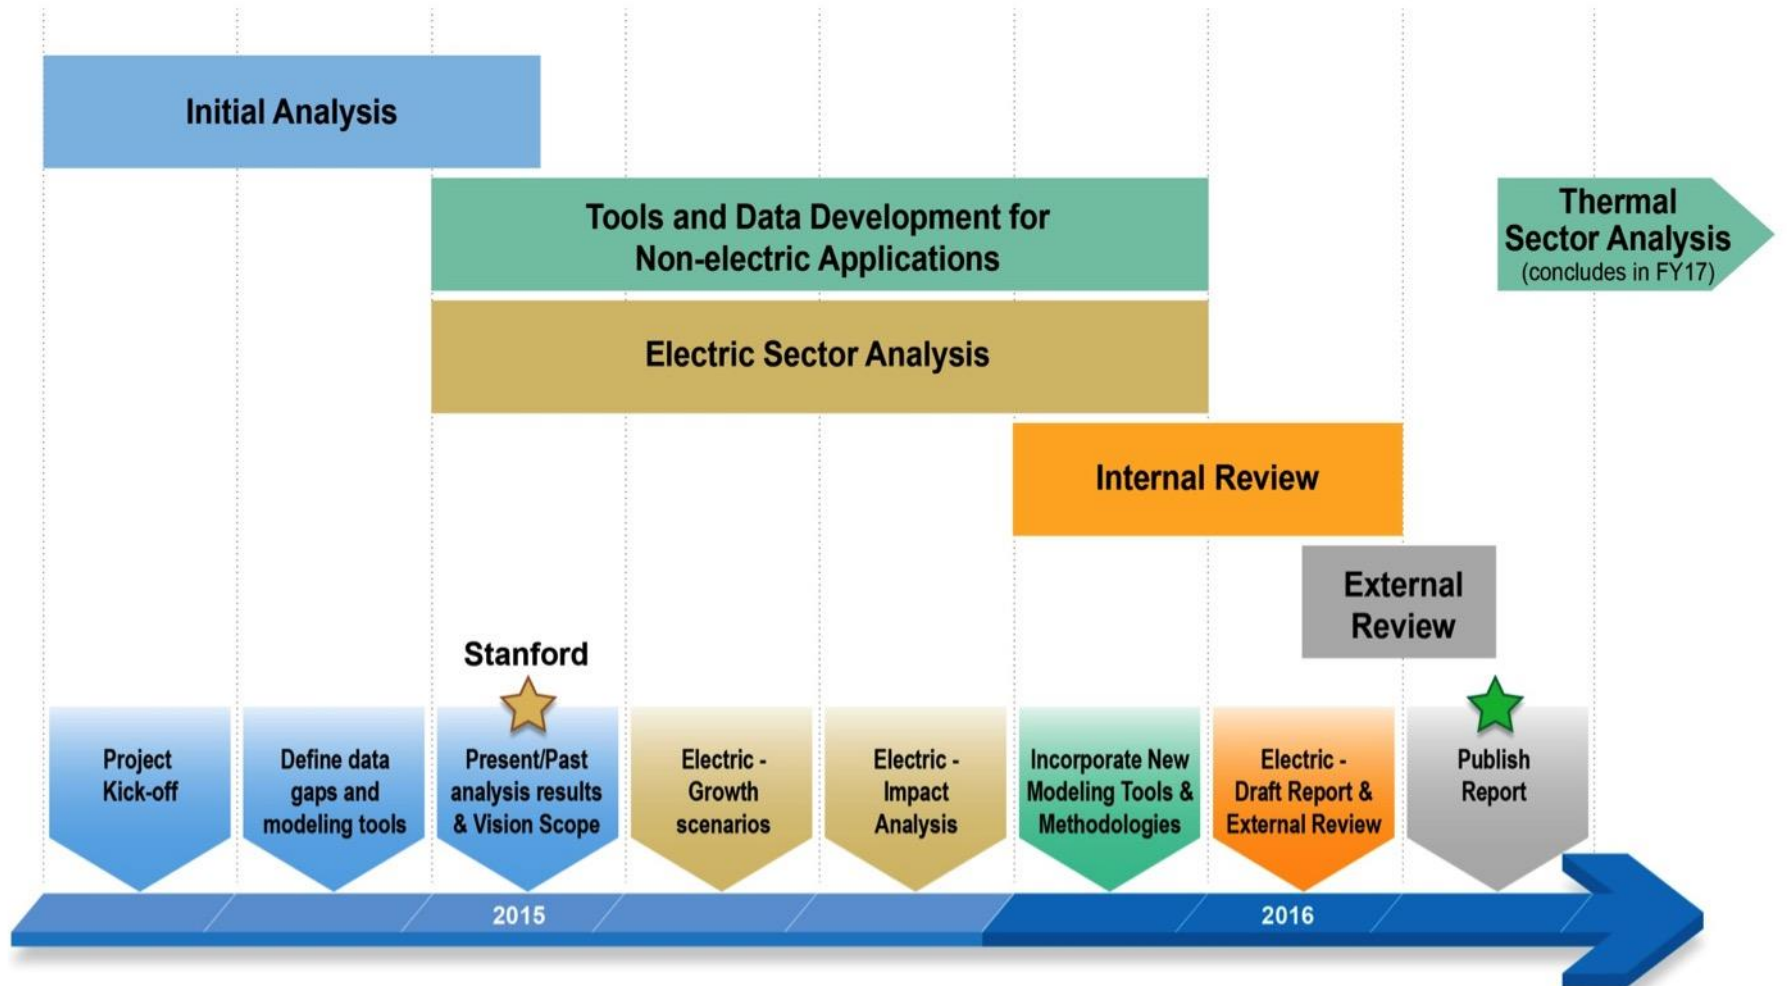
Initial Analysis

Tools and Data Development for Non-electric Applications

Thermal Sector Analysis (concludes in FY17)

Electric Sector Analysis

Internal Review

External Review

Stanford

Project Kick-off

Define data gaps and modeling tools

Present/Past analysis results & Vision Scope

Electric - Growth scenarios

Electric - Impact Analysis

Incorporate New Modeling Tools & Methodologies

Electric - Draft Report & External Review

Publish Report

2015

2016